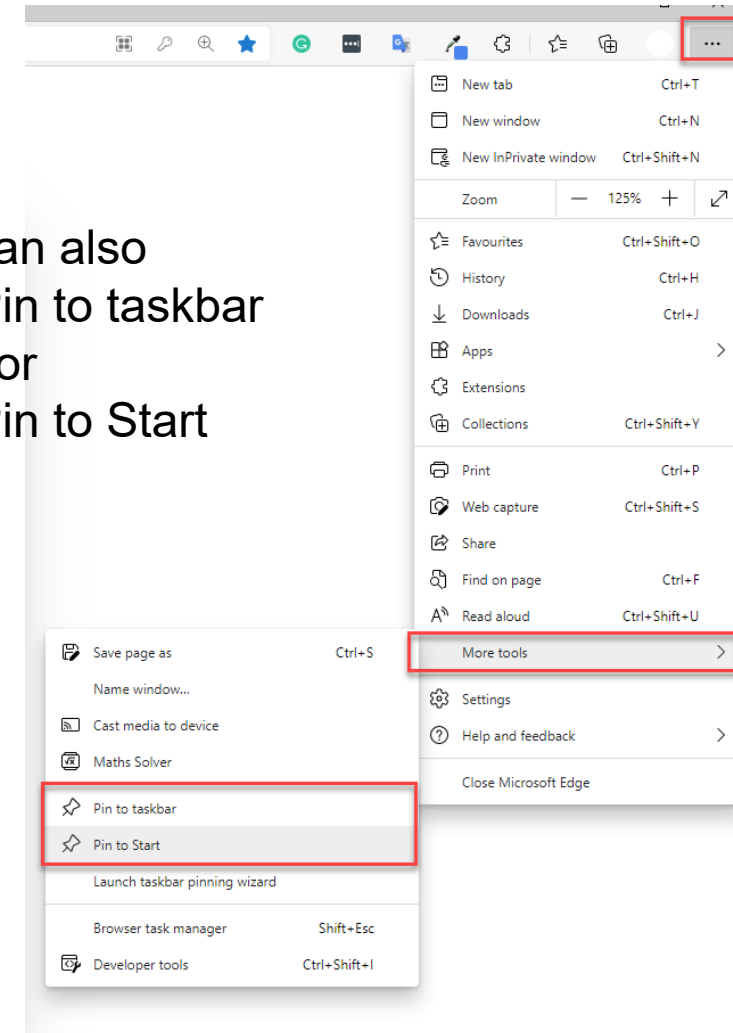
...

New tab Ctrl+T
New window Ctrl+N
New InPrivate window Ctrl+Shift+N
Zoom — 125% +
Favourites Ctrl+Shift+O
History Ctrl+H
Downloads Ctrl+J
Apps
Extensions
Collections Ctrl+Shift+Y
Print Ctrl+P
Web capture Ctrl+Shift+S
Share
Find on page Ctrl+F
Read aloud Ctrl+Shift+U
More tools
Settings
Help and feedback
Close Microsoft Edge

an also
in to taskbar
or
in to Start

Save page as Ctrl+S
Name window...
Cast media to device
Maths Solver
Pin to taskbar
Pin to Start
Launch taskbar pinning wizard
Browser task manager Shift+Esc
Developer tools Ctrl+Shift+I